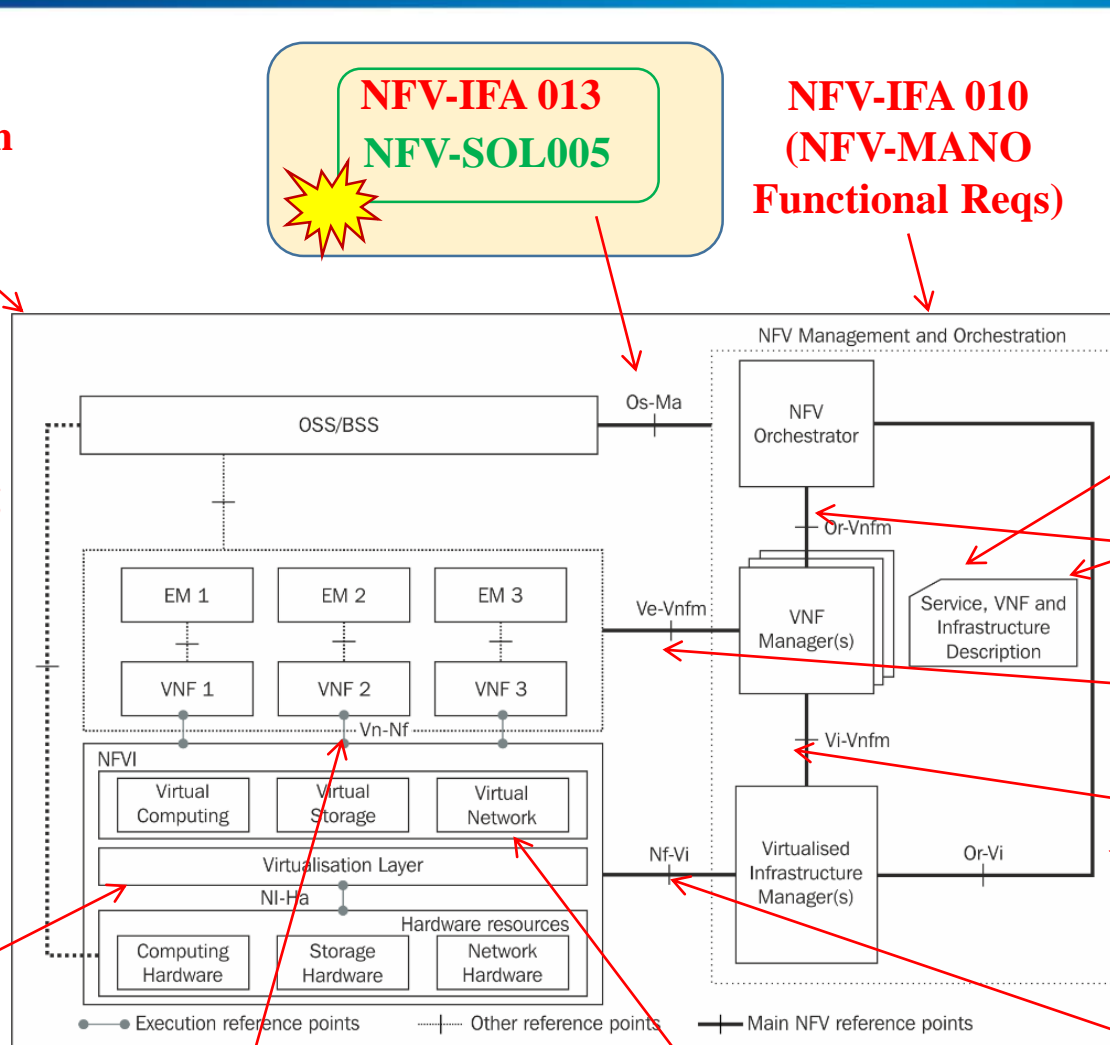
n

NFV-IFA 013
NFV-SOL005

NFV-IFA 010
(NFV-MANO
Functional Reqs)

NFV Management and Orchestration

Os-Ma

OSS/BSS

NFV
Orchestrator

Or-Vnfm

EM 1

EM 2

EM 3

Ve-Vnfm

VNF
Manager(s)

Service, VNF and
Infrastructure
Description

VNF 1

VNF 2

VNF 3

Vn-Nf

Vi-Vnfm

NFVI

Virtual
Computing

Virtual
Storage

Virtual
Network

Nf-Vi

Virtualised
Infrastructure
Manager(s)

Or-Vi

Virtualisation Layer

Nl-Ha

Hardware resources

Computing
Hardware

Storage
Hardware

Network
Hardware

Execution reference points

Other reference points

Main NFV reference points